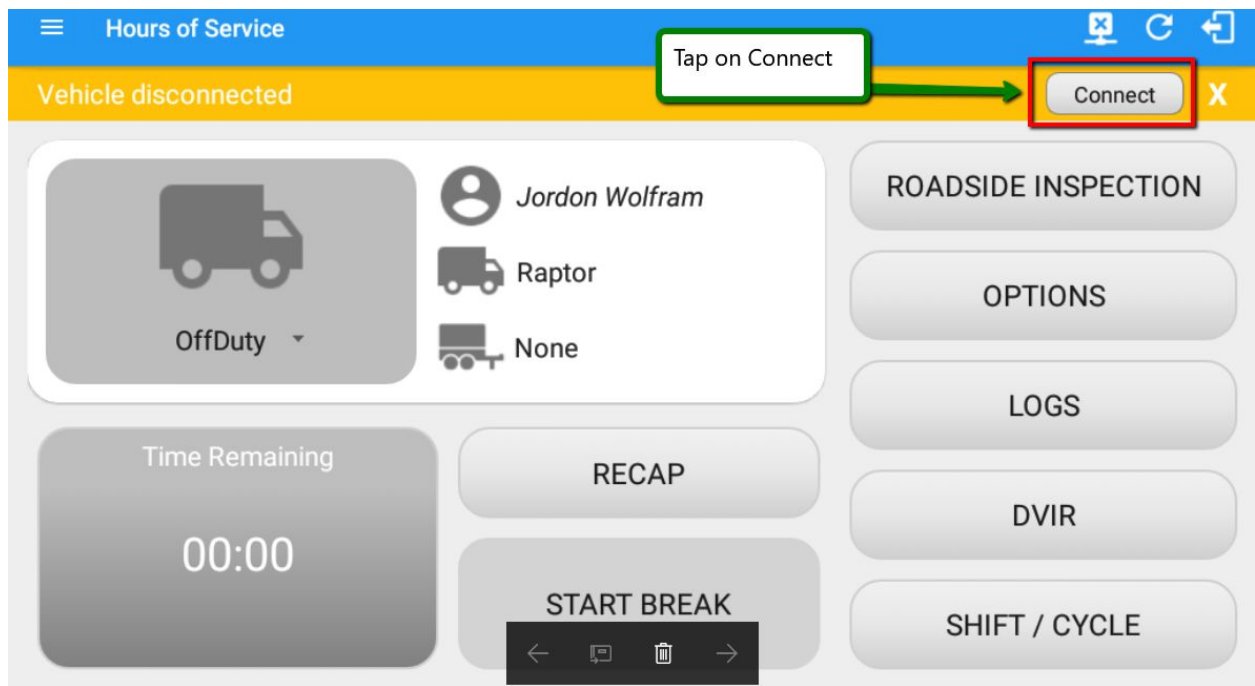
Hours of Service

Tap on Connect

Vehicle disconnected

Connect

X

OffDuty

Jordon Wolfram

Raptor

None

ROADSIDE INSPECTION

OPTIONS

LOGS

DVIR

SHIFT / CYCLE

Time Remaining

00:00

RECAP

START BREAK